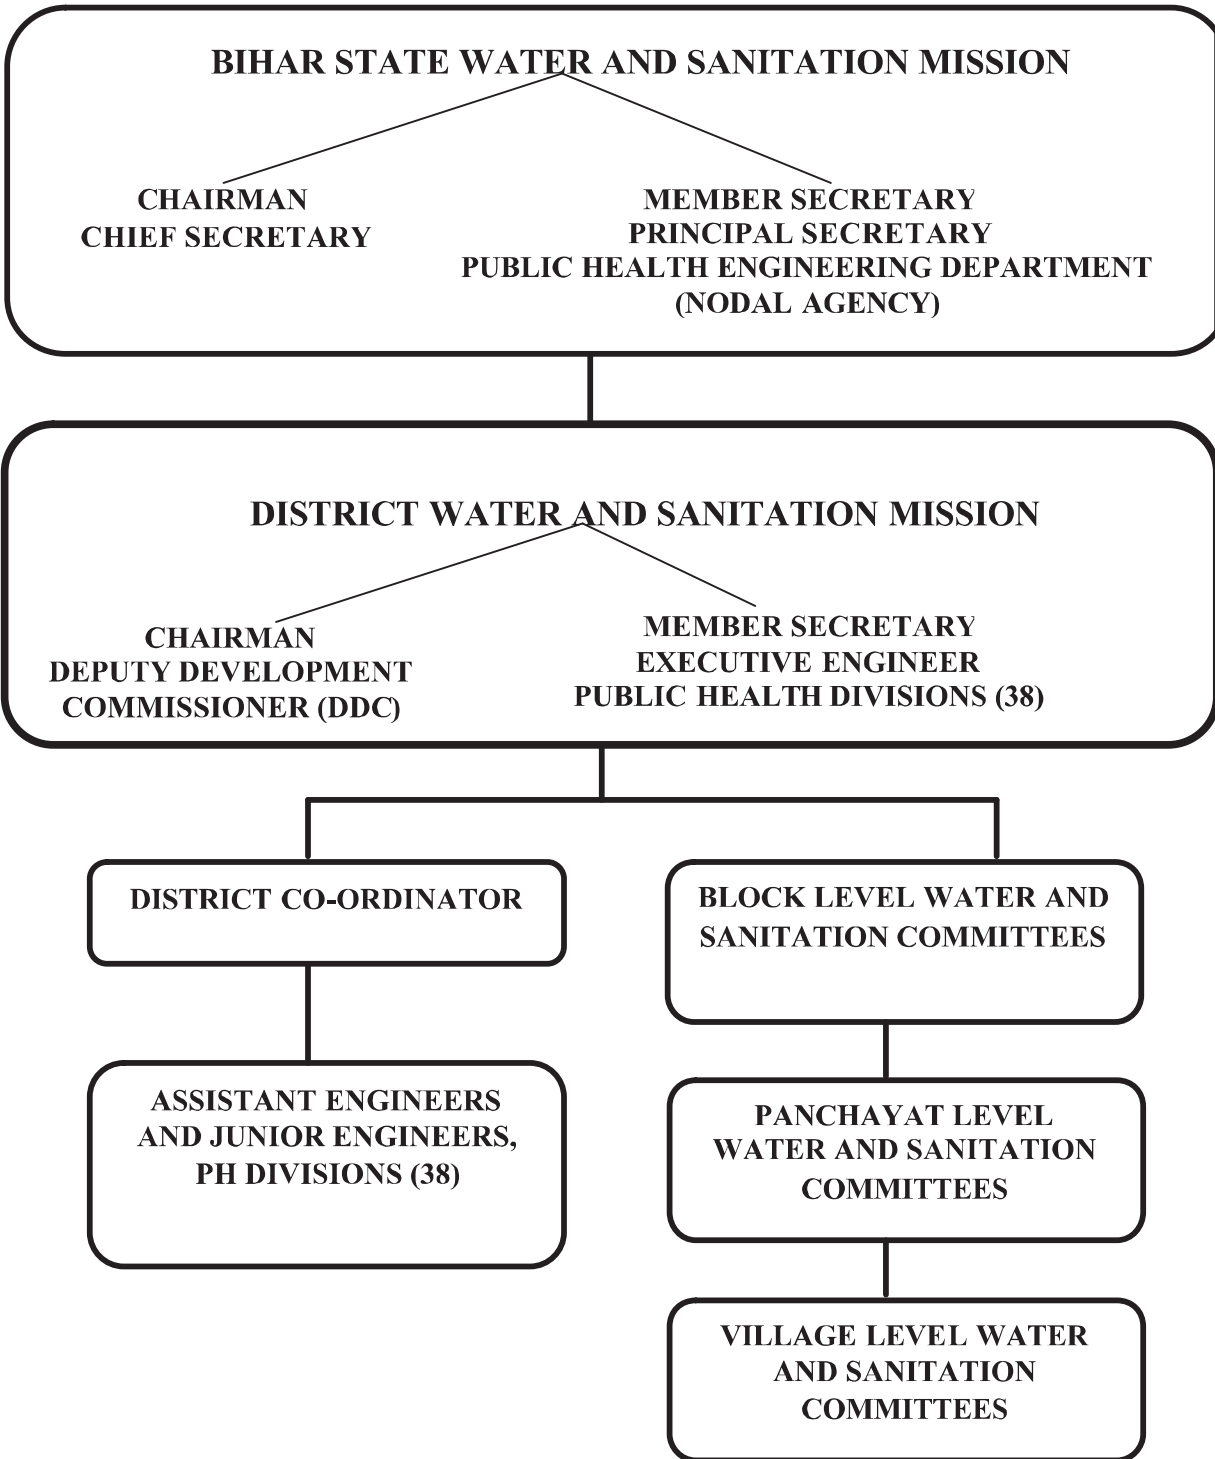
BIHAR STATE WATER AND SANITATION MISSION

CHAIRMAN
CHIEF SECRETARY

MEMBER SECRETARY
PRINCIPAL SECRETARY
PUBLIC HEALTH ENGINEERING DEPARTMENT
(NODAL AGENCY)

DISTRICT WATER AND SANITATION MISSION

CHAIRMAN
DEPUTY DEVELOPMENT COMMISSIONER (DDC)

MEMBER SECRETARY
EXECUTIVE ENGINEER
PUBLIC HEALTH DIVISIONS (38)

DISTRICT CO-ORDINATOR

ASSISTANT ENGINEERS AND JUNIOR ENGINEERS, PH DIVISIONS (38)

BLOCK LEVEL WATER AND SANITATION COMMITTEES

PANCHAYAT LEVEL WATER AND SANITATION COMMITTEES

VILLAGE LEVEL WATER AND SANITATION COMMITTEES